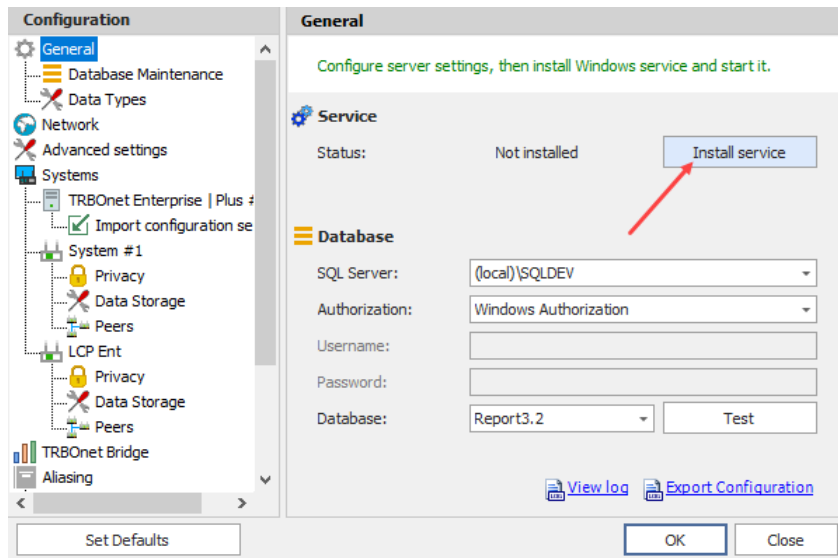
Configuration

General
Database Maintenance
Data Types
Network
Advanced settings
Systems
TRBOnet Enterprise | Plus #
Import configuration se
System #1
Privacy
Data Storage
Peers
LCP Ent
Privacy
Data Storage
Peers
TRBOnet Bridge
Aliasing

Set Defaults

General

Configure server settings, then install Windows service and start it.

Service

Status: Not installed Install service

Database

SQL Server: (local)\SQLDEV
Authorization: Windows Authorization
Username:
Password:
Database: Report3.2 Test

View log Export Configuration

OK Close